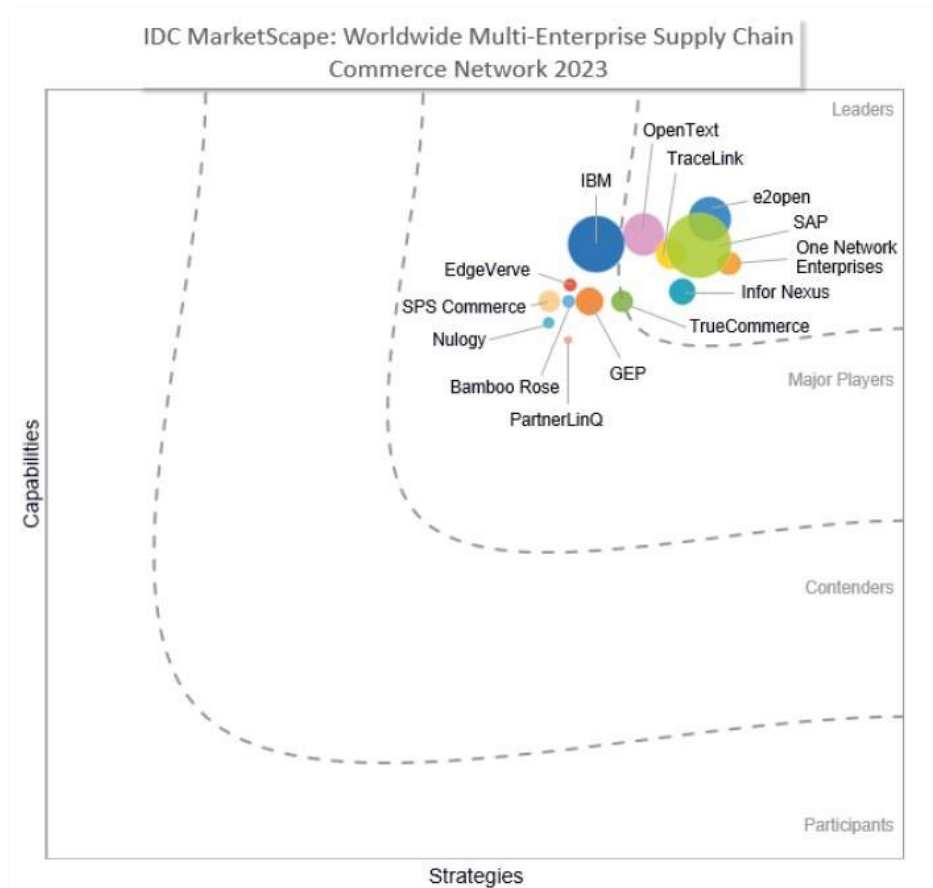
IDC MarketScape: Worldwide Multi-Enterprise Supply Chain Commerce Network 2023

Leaders

OpenText
TraceLink
IBM
e2open
SAP
One Network Enterprises
EdgeVerve
Infor Nexus
SPS Commerce
TrueCommerce
Nulogy
GEP
Bamboo Rose
PartnerLinQ

Major Players

Capabilities

Contenders

Participants

Strategies